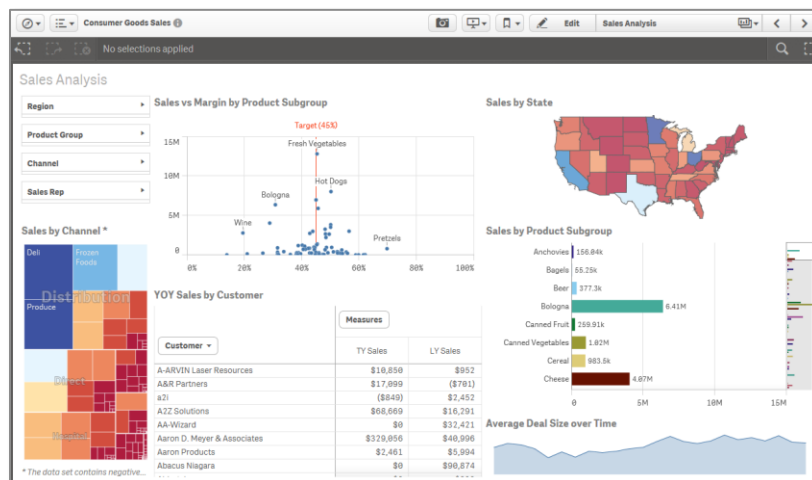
Consumer Goods Sales

Edit

Sales Analysis

No selections applied

Sales Analysis

Region

Product Group

Channel

Sales Rep

Sales vs Margin by Product Subgroup

Target (45%)

15M

10M

5M

0

0%

20%

40%

60%

80%

100%

Fresh Vegetables

Bologna

Hot Dogs

Wine

Pretzels

Sales by State

Sales by Channel *

Deli

Frozen Foods

Distribution

Produce

Direct

Hospital

* The data set contains negative...

YOY Sales by Customer

Measures

Customer

TY Sales

LY Sales

| Customer | TY Sales | LY Sales |
|---|---|---|
| A-ARVIN Laser Resources | \$10,850 | \$952 |
| A&R Partners | \$17,899 | (\$701) |
| a2i | (\$649) | \$2,452 |
| A2Z Solutions | \$68,669 | \$16,291 |
| AA-Wizard | \$0 | \$32,421 |
| Aaron D. Meyer & Associates | \$329,056 | \$40,996 |
| Aaron Products | \$2,461 | \$5,994 |
| Abacus Niagara | \$0 | \$90,874 |

Sales by Product Subgroup

Anchovies 156.04k

Bagels 55.25k

Beer 377.3k

Bologna 6.41M

Canned Fruit 259.91k

Canned Vegetables 1.02M

Cereal 983.6k

Cheese 4.07M

0

5M

10M

15M

Average Deal Size over Time